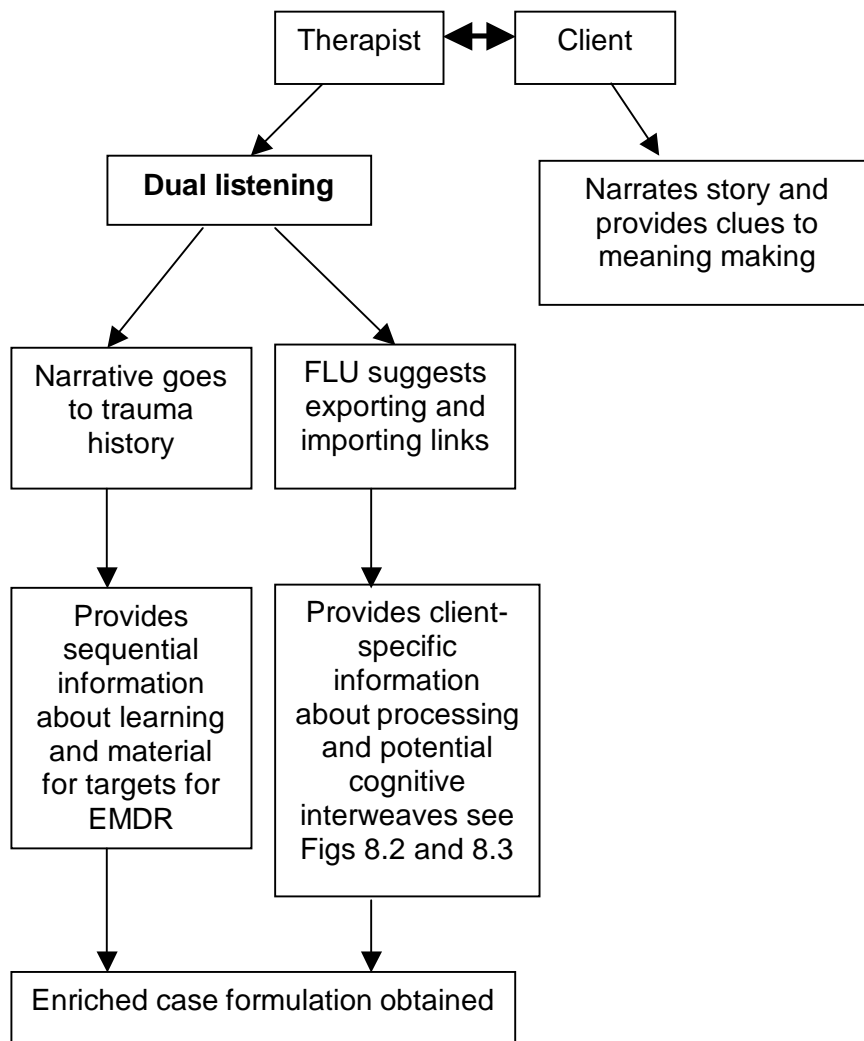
Therapist

Client

**Dual listening**

Narrates story and provides clues to meaning making

Narrative goes to trauma history

FLU suggests exporting and importing links

Provides sequential information about learning and material for targets for EMDR

Provides client-specific information about processing and potential cognitive interweaves see Figs 8.2 and 8.3

Enriched case formulation obtained